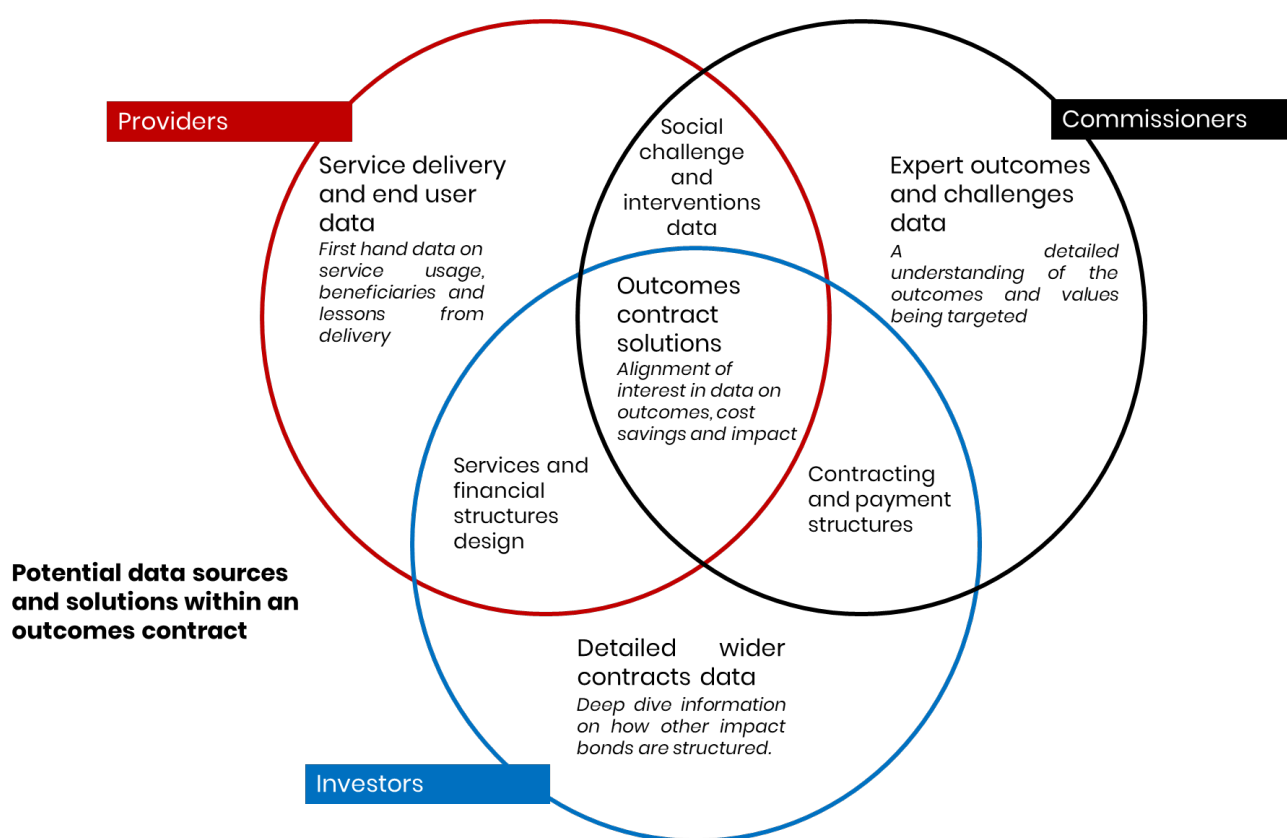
Providers

Commissioners

Service delivery and end user data
First hand data on service usage, beneficiaries and lessons from delivery

Social challenge and interventions data

Expert outcomes and challenges data
A detailed understanding of the outcomes and values being targeted

Outcomes contract solutions
Alignment of interest in data on outcomes, cost savings and impact

Services and financial structures design

Contracting and payment structures

Potential data sources and solutions within an outcomes contract

Detailed wider contracts data
Deep dive information on how other impact bonds are structured.

Investors